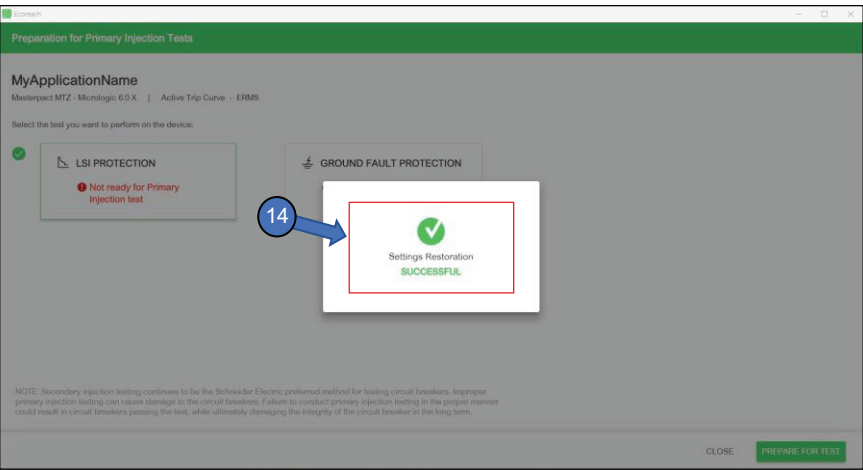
Ecoreach

Preparation for Primary Injection Tests

MyApplicationName

Masterpact MTZ - Micrologic 6.0 X | Active Trip Curve - ERMS

Select the test you want to perform on the device:

LSI PROTECTION

Not ready for Primary Injection test

GROUND FAULT PROTECTION

14

Settings Restoration

SUCCESSFUL

NOTE: Secondary injection testing continues to be the Schneider Electric preferred method for testing circuit breakers. Improper primary injection testing can cause damage to the circuit breakers. Failure to conduct primary injection testing in the proper manner could result in circuit breakers passing the test, while ultimately damaging the integrity of the circuit breaker in the long term.

CLOSE

PREPARE FOR TEST